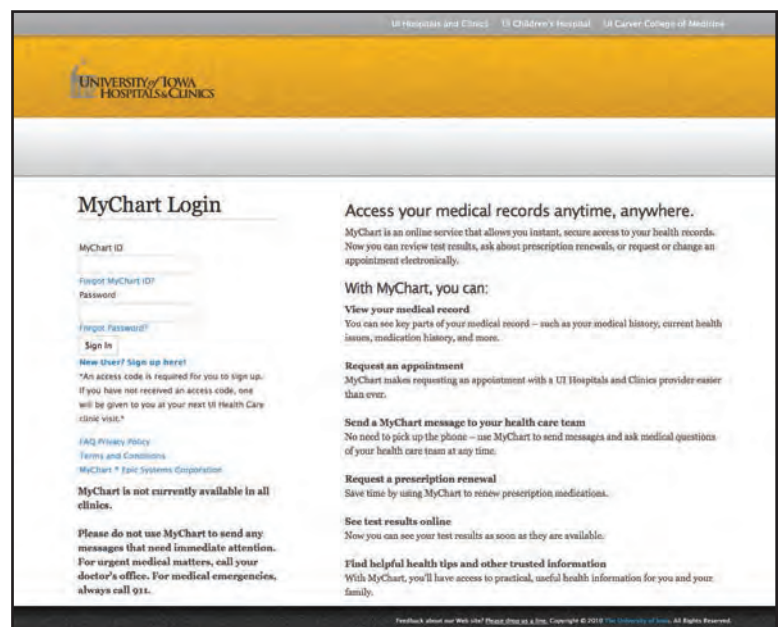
UI Hospitals and Clinics UI Children's Hospital UI Carver College of Medicine

UNIVERSITY of IOWA HOSPITALS & CLINICS

MyChart Login

MyChart ID

Forgot MyChart ID?

Password

Forgot Password?

Sign In

New User? Sign up here!

*An access code is required for you to sign up. If you have not received an access code, one will be given to you at your next UI Health Care clinic visit.*

FAQ Privacy Policy

Terms and Conditions

MyChart ® Epic Systems Corporation

MyChart is not currently available in all clinics.

Please do not use MyChart to send any messages that need immediate attention. For urgent medical matters, call your doctor's office. For medical emergencies, always call 911.

Access your medical records anytime, anywhere.

MyChart is an online service that allows you instant, secure access to your health records. Now you can review test results, ask about prescription renewals, or request or change an appointment electronically.

With MyChart, you can:

View your medical record

You can see key parts of your medical record – such as your medical history, current health issues, medication history, and more.

Request an appointment

MyChart makes requesting an appointment with a UI Hospitals and Clinics provider easier than ever.

Send a MyChart message to your health care team

No need to pick up the phone – use MyChart to send messages and ask medical questions of your health care team at any time.

Request a prescription renewal

Save time by using MyChart to renew prescription medications.

See test results online

Now you can see your test results as soon as they are available.

Find helpful health tips and other trusted information

With MyChart, you'll have access to practical, useful health information for you and your family.

Feedback about our Web site? Please drop us a line. Copyright © 2010 The University of Iowa. All Rights Reserved.